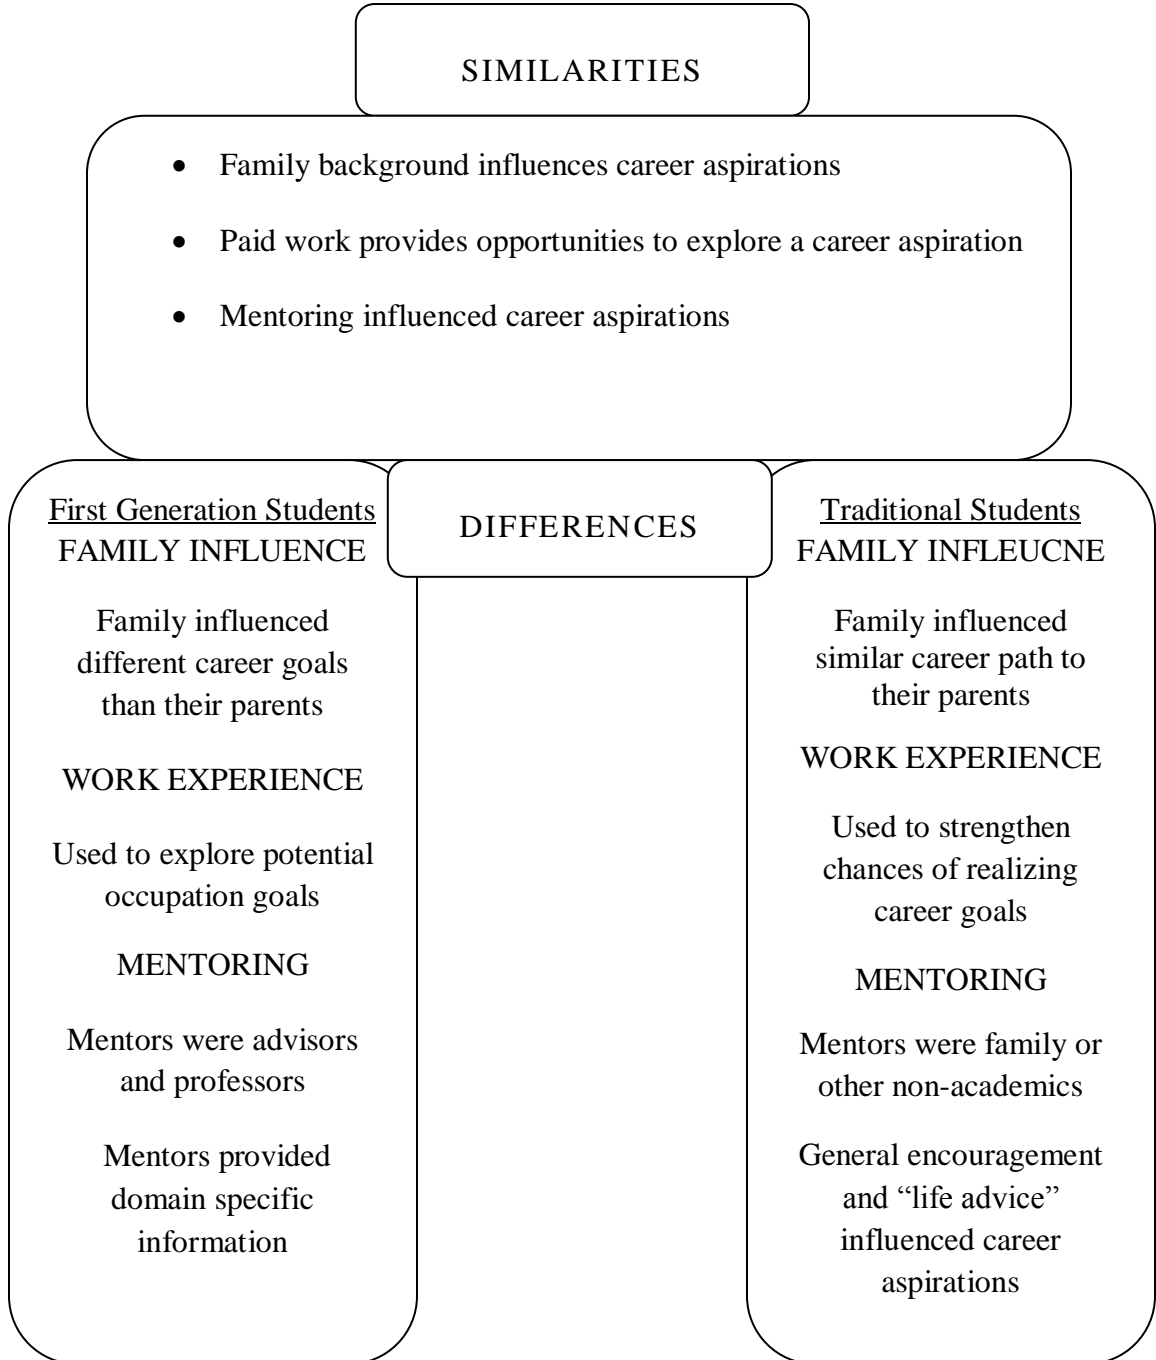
SIMILARITIES

- Family background influences career aspirations
- Paid work provides opportunities to explore a career aspiration
- Mentoring influenced career aspirations

DIFFERENCES

First Generation Students
FAMILY INFLUENCE

Family influenced different career goals than their parents

WORK EXPERIENCE

Used to explore potential occupation goals

MENTORING

Mentors were advisors and professors

Mentors provided domain specific information

Traditional Students
FAMILY INFLEUCNE

Family influenced similar career path to their parents

WORK EXPERIENCE

Used to strengthen chances of realizing career goals

MENTORING

Mentors were family or other non-academics

General encouragement and "life advice" influenced career aspirations